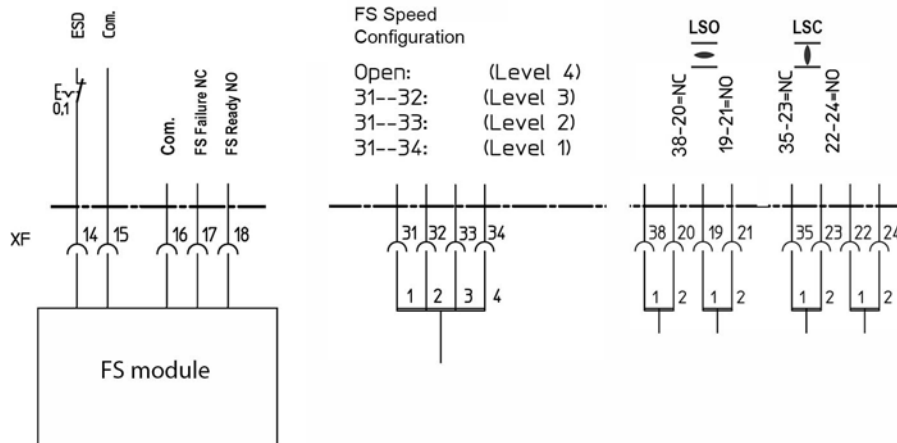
ESD
Com.

0,1

Com.
FS Failure NC
FS Ready NO

FS Speed Configuration

Open: (Level 4)
31--32: (Level 3)
31--33: (Level 2)
31--34: (Level 1)

LSO
38-20=NC
19-21=NO

LSC
35-23=NC
22-24=NO

XF
14 15 16 17 18

31 32 33 34
1 2 3 4

38 20 19 21
1 2 1 2

35 23 22 24
1 2 1 2

FS module